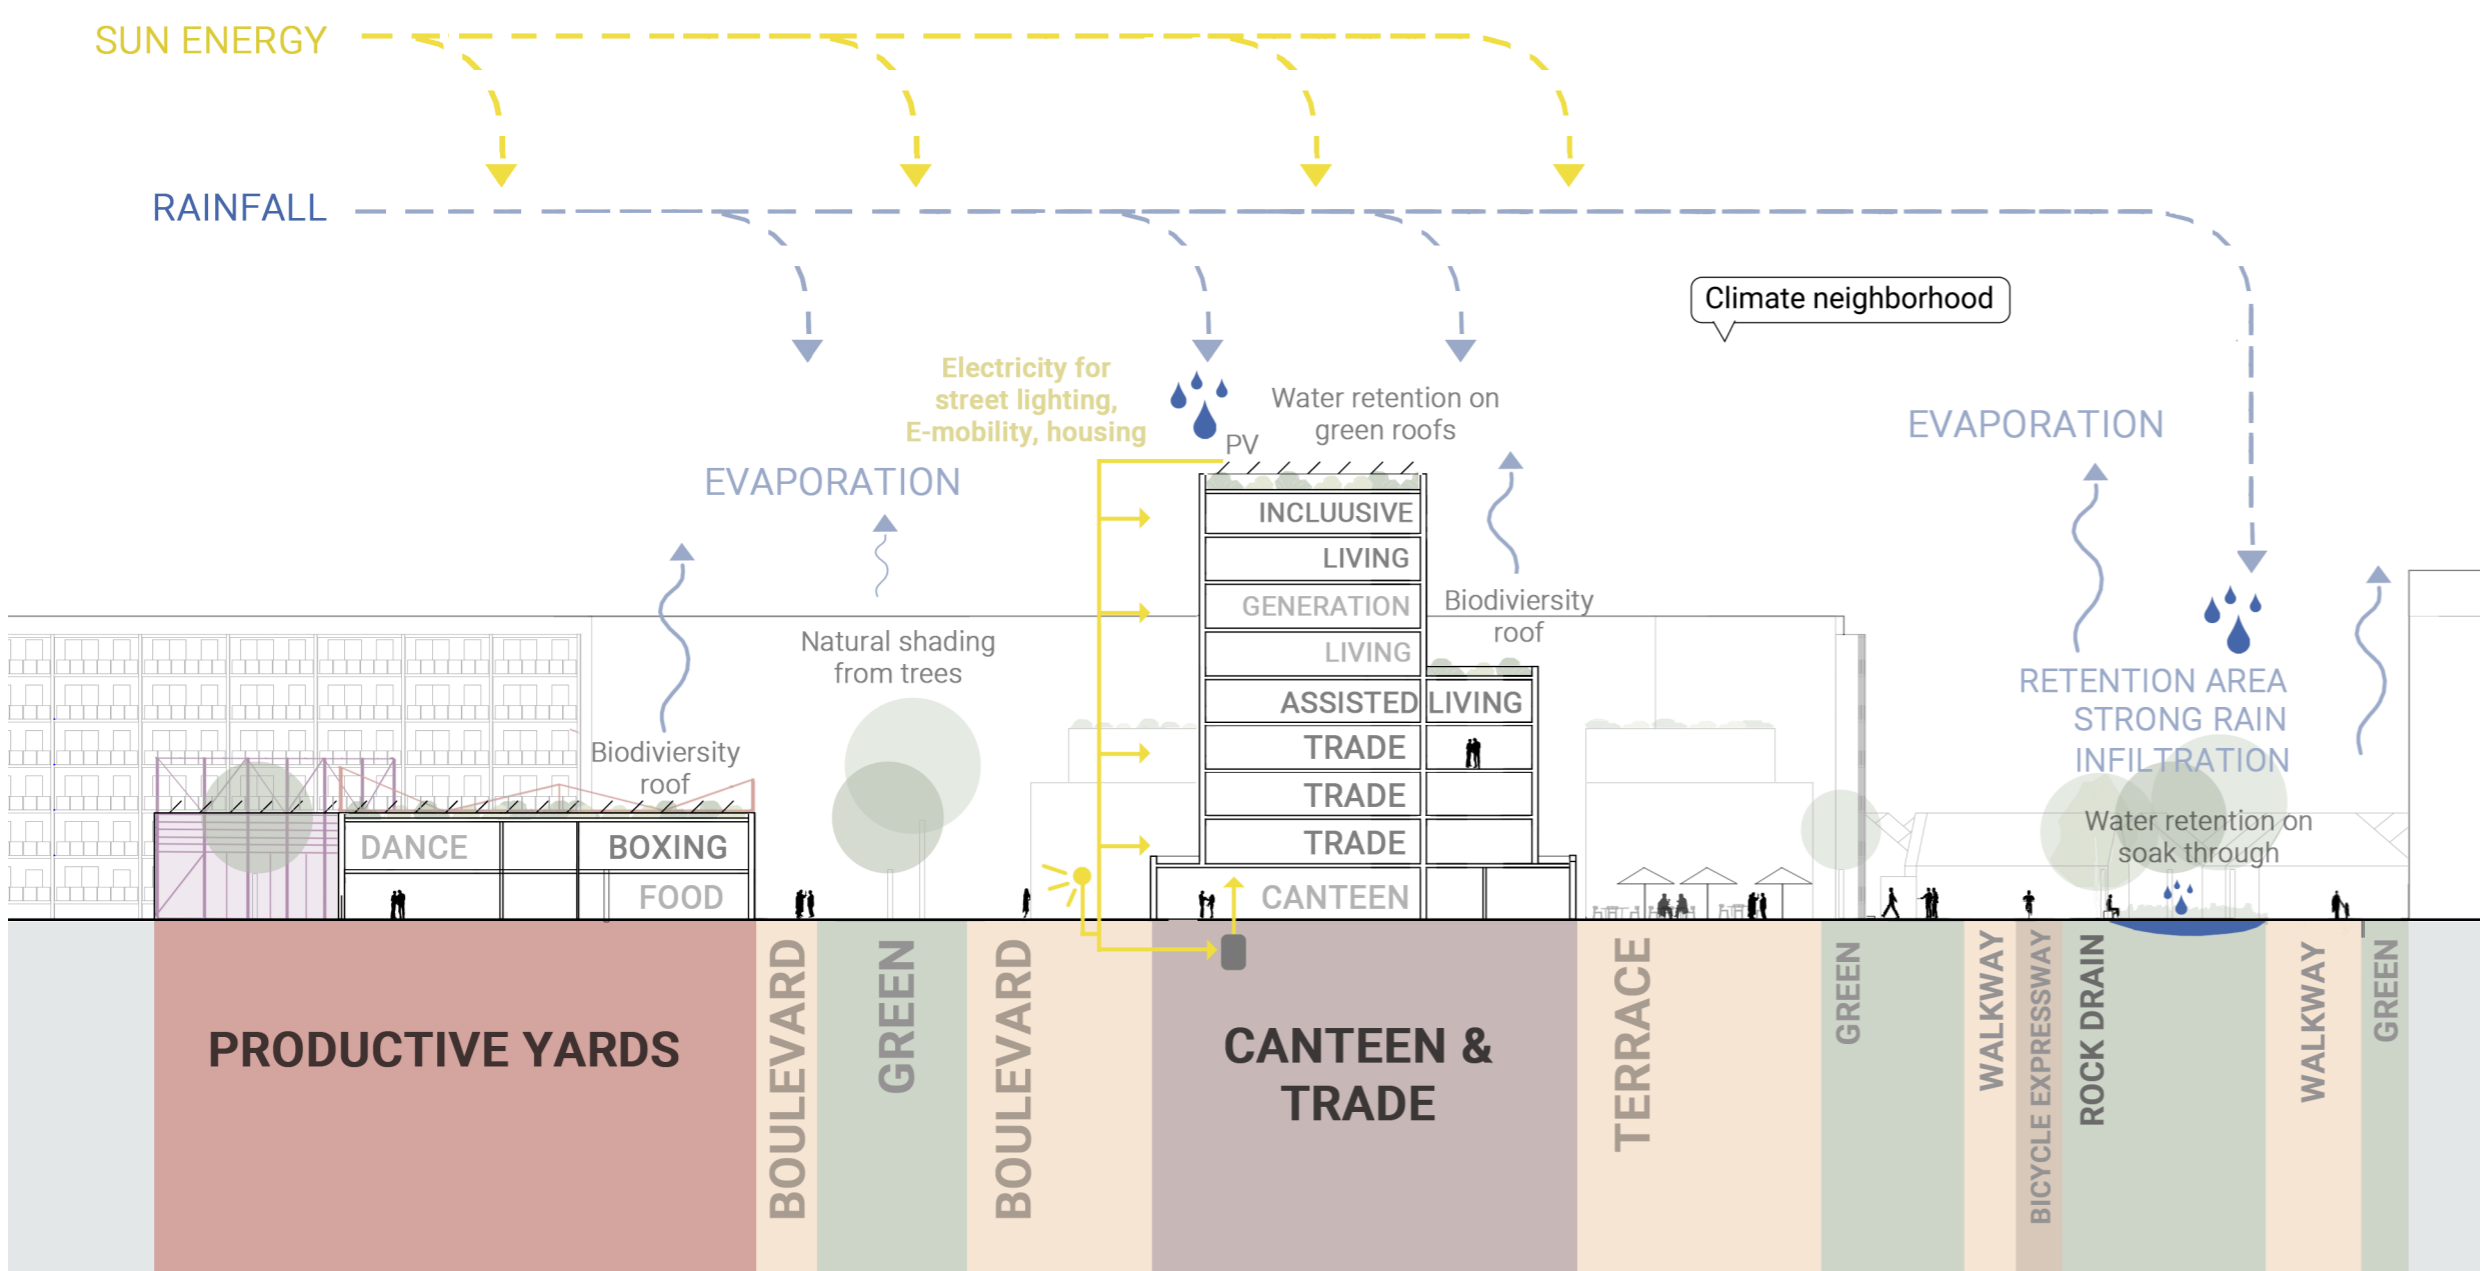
SUN ENERGY

RAINFALL

Climate neighborhood

Electricity for street lighting, E-mobility, housing

PV

Water retention on green roofs

EVAPORATION

EVAPORATION

INCLUUSIVE
LIVING
GENERATION
LIVING
ASSISTED LIVING
TRADE
TRADE
TRADE
CANTEEN

Biodiviersity roof

Natural shading from trees

Biodiviersity roof

DANCE
BOXING
FOOD

RETENTION AREA STRONG RAIN INFILTRATION

Water retention on soak through

PRODUCTIVE YARDS

BOULEVARD

GREEN

BOULEVARD

CANTEEN & TRADE

TERRACE

GREEN

WALKWAY

BICYCLE EXPRESSWAY

ROCK DRAIN

WALKWAY

GREEN